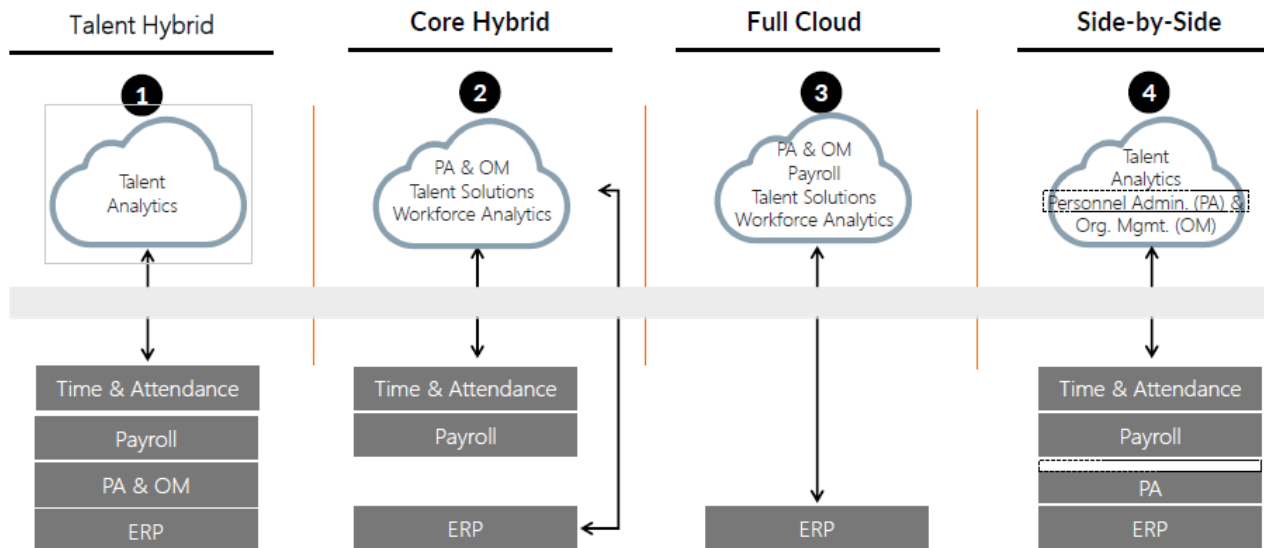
Talent Hybrid

1

Talent Analytics

Time & Attendance

Payroll

PA & OM

ERP

Core Hybrid

2

PA & OM Talent Solutions Workforce Analytics

Time & Attendance

Payroll

ERP

Full Cloud

3

PA & OM Payroll Talent Solutions Workforce Analytics

ERP

Side-by-Side

4

Talent Analytics Personnel Admin. (PA) & Org. Mgmt. (OM)

Time & Attendance

Payroll

PA

ERP